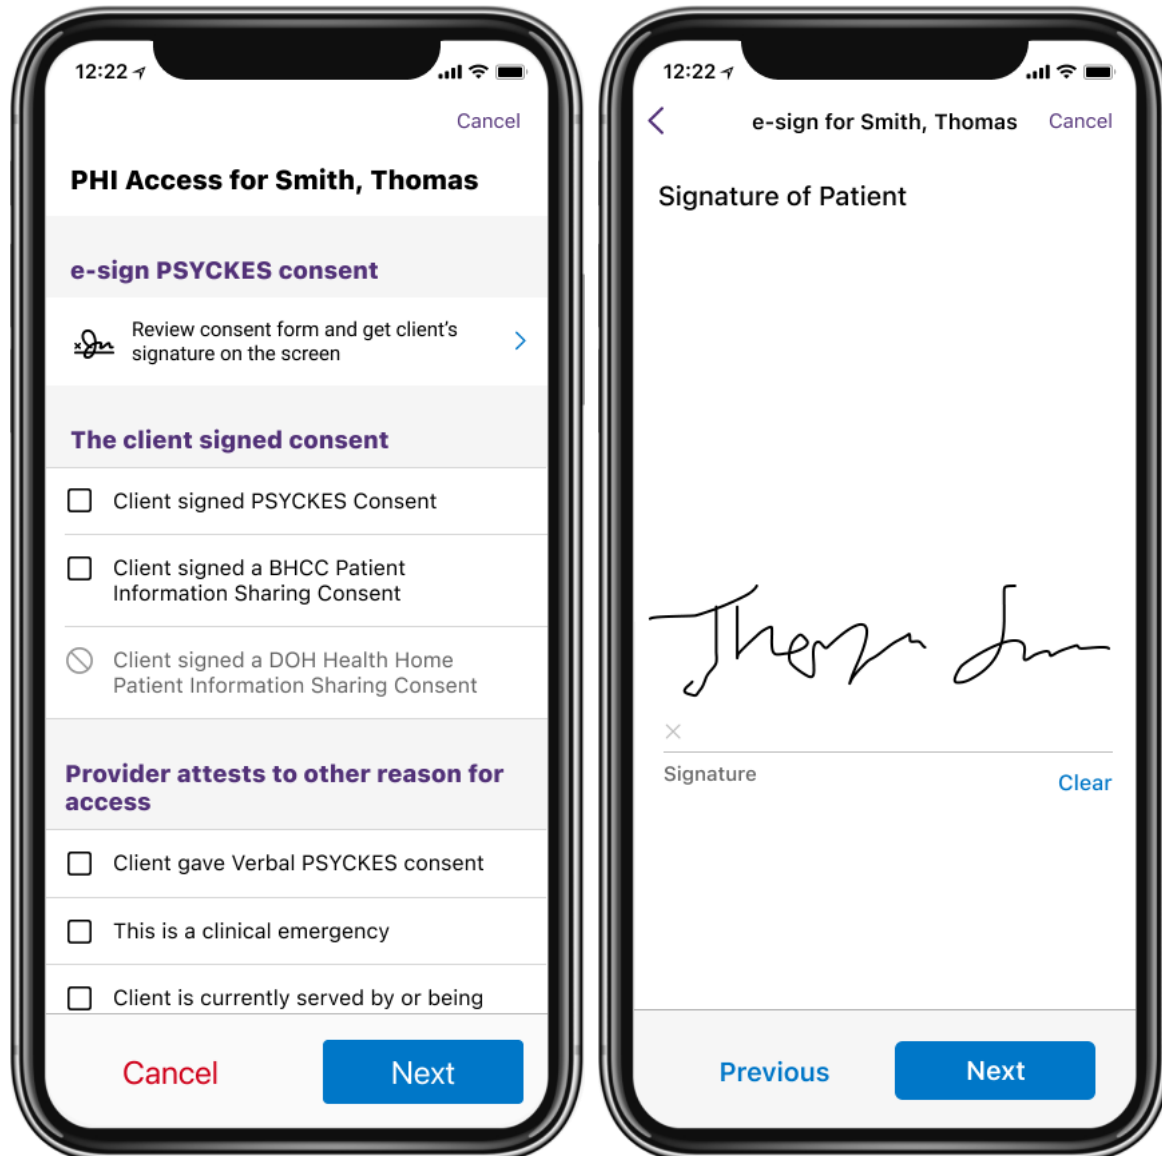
12:22

Cancel

PHI Access for Smith, Thomas

e-sign PSYCKES consent

Review consent form and get client's signature on the screen

The client signed consent

Client signed PSYCKES Consent

Client signed a BHCC Patient Information Sharing Consent

Client signed a DOH Health Home Patient Information Sharing Consent

Provider attests to other reason for access

Client gave Verbal PSYCKES consent

This is a clinical emergency

Client is currently served by or being

Cancel

Next

12:22

e-sign for Smith, Thomas

Cancel

Signature of Patient

Thomas Smith

×

Signature

Clear

Previous

Next